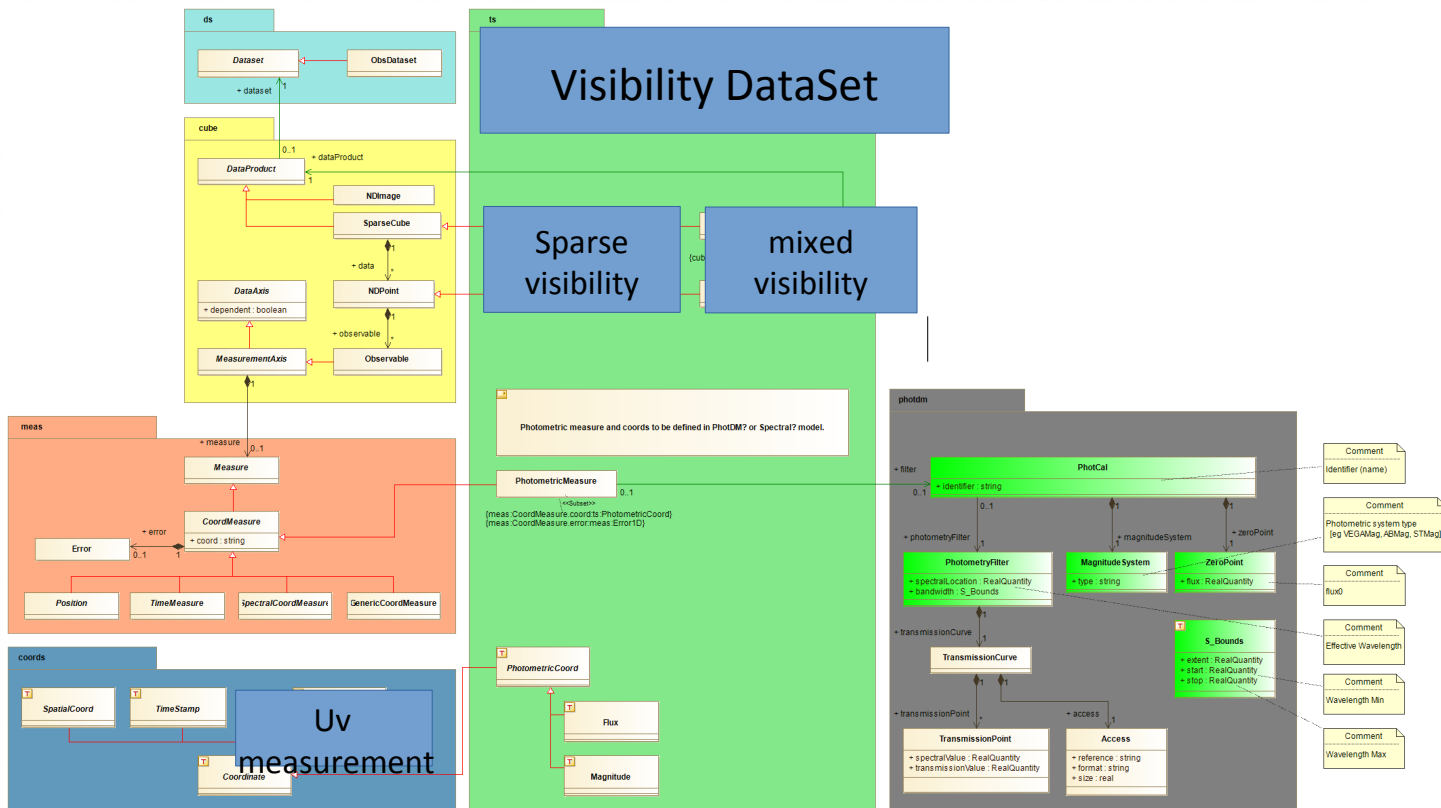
ds

Dataset

ObsDataset

+ dataset

1

ts

Visibility DataSet

cube

0..1

+ dataProduct

DataProduct

1

NDImage

SparseCube

Sparse visibility

mixed visibility

{cub

1

+ data

*

DataAxis

+ dependent : boolean

NDPoint

+ observable

*

MeasurementAxis

Observable

1

Photometric measure and coords to be defined in PhotDM? or Spectral? model.

photdm

meas

+ measure

0..1

Measure

PhotometricMeasure

<<Subset>>

0..1

{meas:CoordMeasure.coord:ts:PhotometricCoord}
{meas:CoordMeasure.error:meas:Error1D}

+ error

CoordMeasure

+ coord : string

Error

0..1

1

Position

TimeMeasure

SpectralCoordMeasure

GenericCoordMeasure

+ filter

0..1

PhotCal

+ identifier : string

Comment

Identifier (name)

Comment

Photometric system type [eg VEGAMag, ABMag, STMag]

0..1

1

1

+ photometryFilter

+ magnitudeSystem

+ zeroPoint

1

1

1

PhotometryFilter

+ spectralLocation : RealQuantity
+ bandwidth : S_Bounds

MagnitudeSystem

+ type : string

ZeroPoint

+ flux : RealQuantity

Comment

flux0

Comment

Effective Wavelength

S_Bounds

+ extent : RealQuantity
+ start : RealQuantity
+ stop : RealQuantity

Comment

Wavelength Min

Comment

Wavelength Max

+ transmissionCurve

1

TransmissionCurve

1

1

+ transmissionPoint

*

+ access

1

TransmissionPoint

+ spectralValue : RealQuantity
+ transmissionValue : RealQuantity

Access

+ reference : string
+ format : string
+ size : real

coords

SpatialCoord

TimeStamp

Uv measurement

Coordinate

PhotometricCoord

Flux

Magnitude